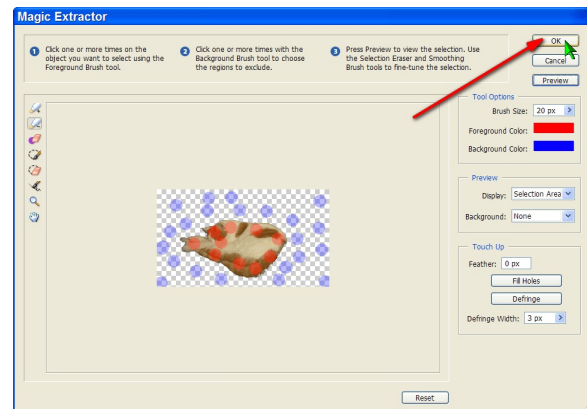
Magic Extractor

1 Click one or more times on the object you want to select using the Foreground Brush tool.

2 Click one or more times with the Background Brush tool to choose the regions to exclude.

3 Press Preview to view the selection. Use the Selection Eraser and Smoothing Brush tools to fine-tune the selection.

OK

Cancel

Preview

Tool Options

Brush Size: 20 px

Foreground Color:

Background Color:

Preview

Display: Selection Area

Background: None

Touch Up

Feather: 0 px

Fill Holes

Defringe

Defringe Width: 3 px

Reset